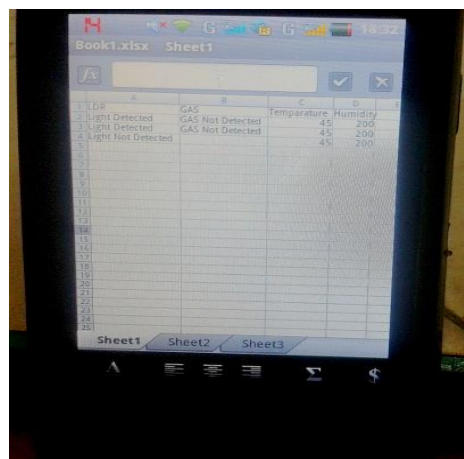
16:32

Book1.xlsx Sheet1

$f_x$

| | A | B | C | D |
|---|---|---|---|---|
| 1 | LDR | GAS | Temparature | Humidity |
| 2 | Light Detected | GAS Not Detected | 45 | 200 |
| 3 | Light Detected | GAS Not Detected | 45 | 200 |
| 4 | Light Not Detected | | 45 | 200 |
| 5 | | | | |
| 6 | | | | |
| 7 | | | | |
| 8 | | | | |
| 9 | | | | |
| 10 | | | | |
| 11 | | | | |
| 12 | | | | |
| 13 | | | | |
| 14 | | | | |
| 15 | | | | |
| 16 | | | | |
| 17 | | | | |
| 18 | | | | |
| 19 | | | | |
| 20 | | | | |
| 21 | | | | |
| 22 | | | | |
| 23 | | | | |
| 24 | | | | |
| 25 | | | | |

Sheet1 Sheet2 Sheet3

A Σ $